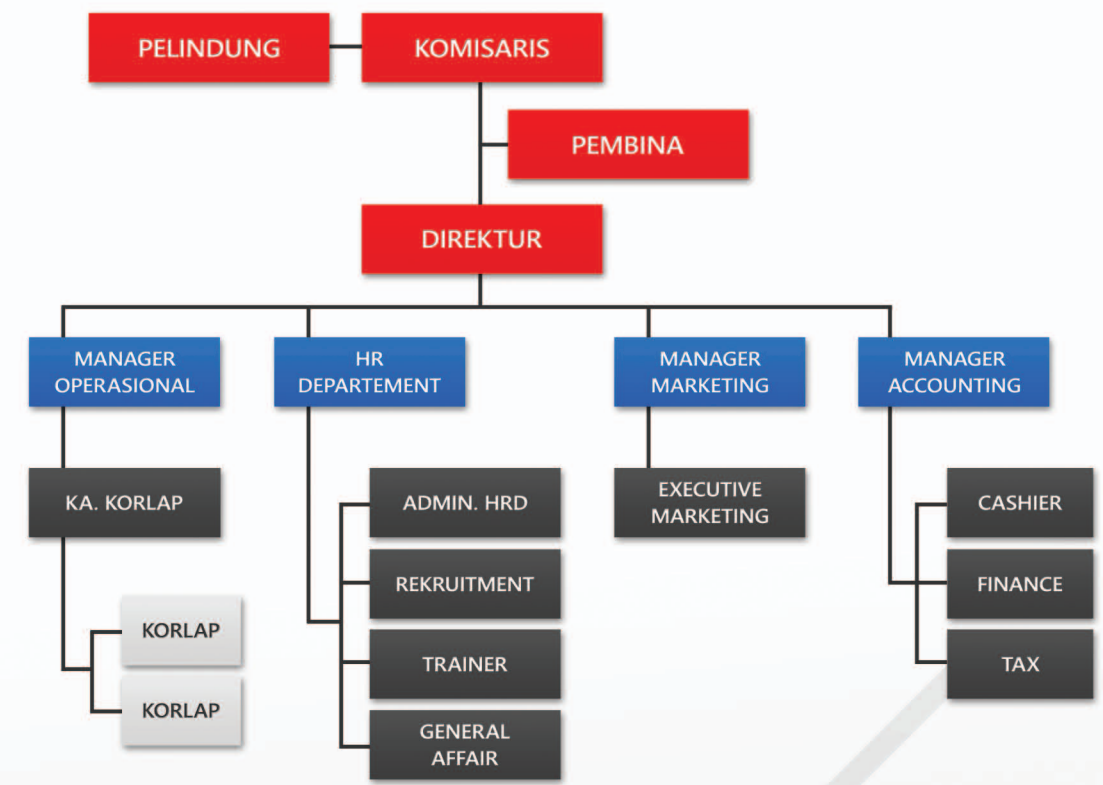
PELINDUNG
KOMISARIS
PEMBINA
DIREKTUR

MANAGER OPERASIONAL
KA. KORLAP
KORLAP
KORLAP

HR DEPARTEMENT
ADMIN. HRD
REKRUITMENT
TRAINER
GENERAL AFFAIR

MANAGER MARKETING
EXECUTIVE MARKETING

MANAGER ACCOUNTING
CASHIER
FINANCE
TAX